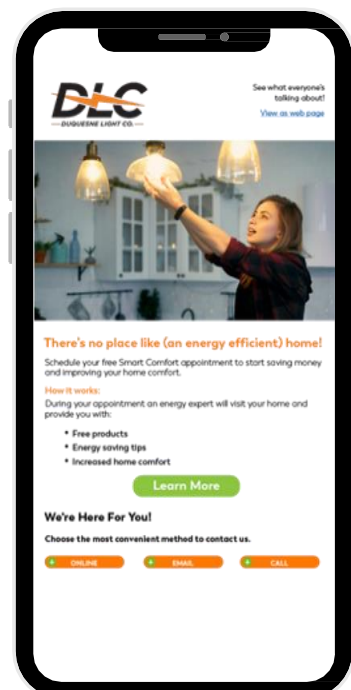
DLC
DUQUESNE LIGHT CO.

See what everyone's talking about!

View as web page

There's no place like (an energy efficient) home!

Schedule your free Smart Comfort appointment to start saving money and improving your home comfort.

How it works:

During your appointment an energy expert will visit your home and provide you with:

- Free products
- Energy saving tips
- Increased home comfort

Learn More

We're Here For You!

Choose the most convenient method to contact us.

ONLINE

EMAIL

CALL